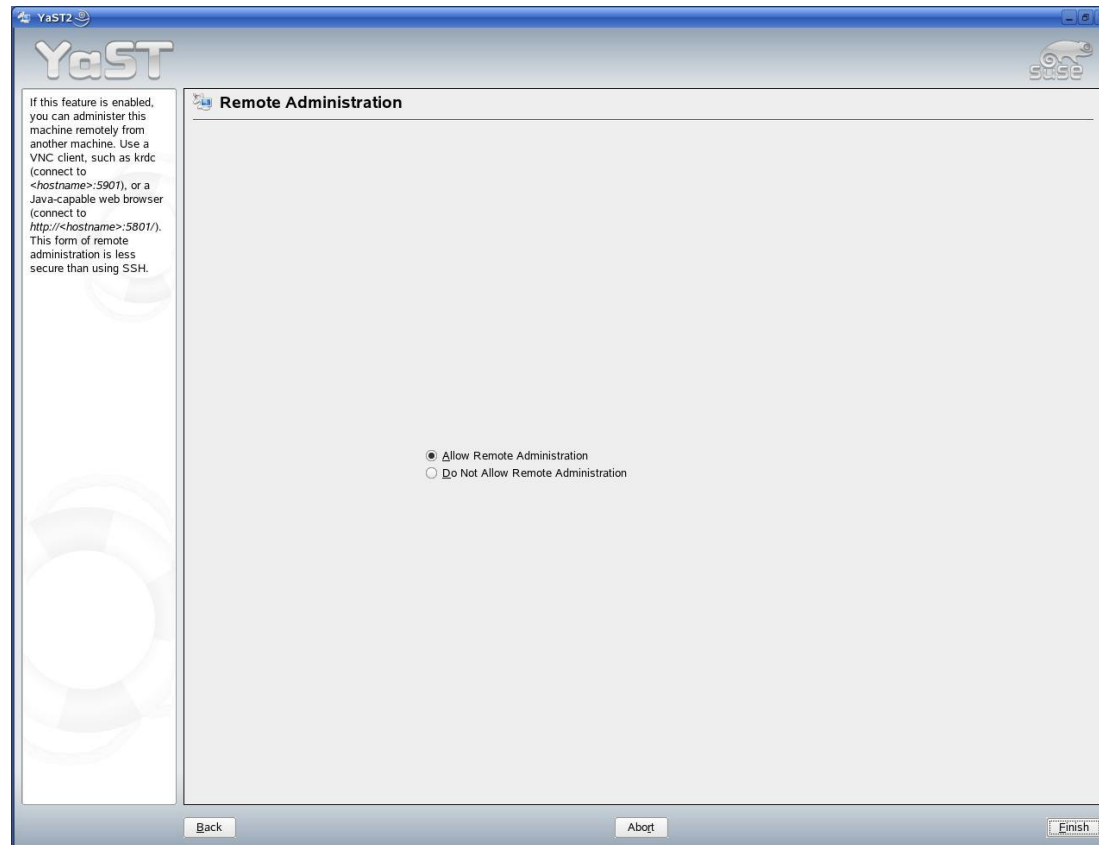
YaST2

YaST

SUSE

If this feature is enabled, you can administer this machine remotely from another machine. Use a VNC client, such as krdc (connect to *<hostname>:5901*), or a Java-capable web browser (connect to *http://<hostname>:5801/*). This form of remote administration is less secure than using SSH.

Remote Administration

Allow Remote Administration
Do Not Allow Remote Administration

Back
Abort
Finish